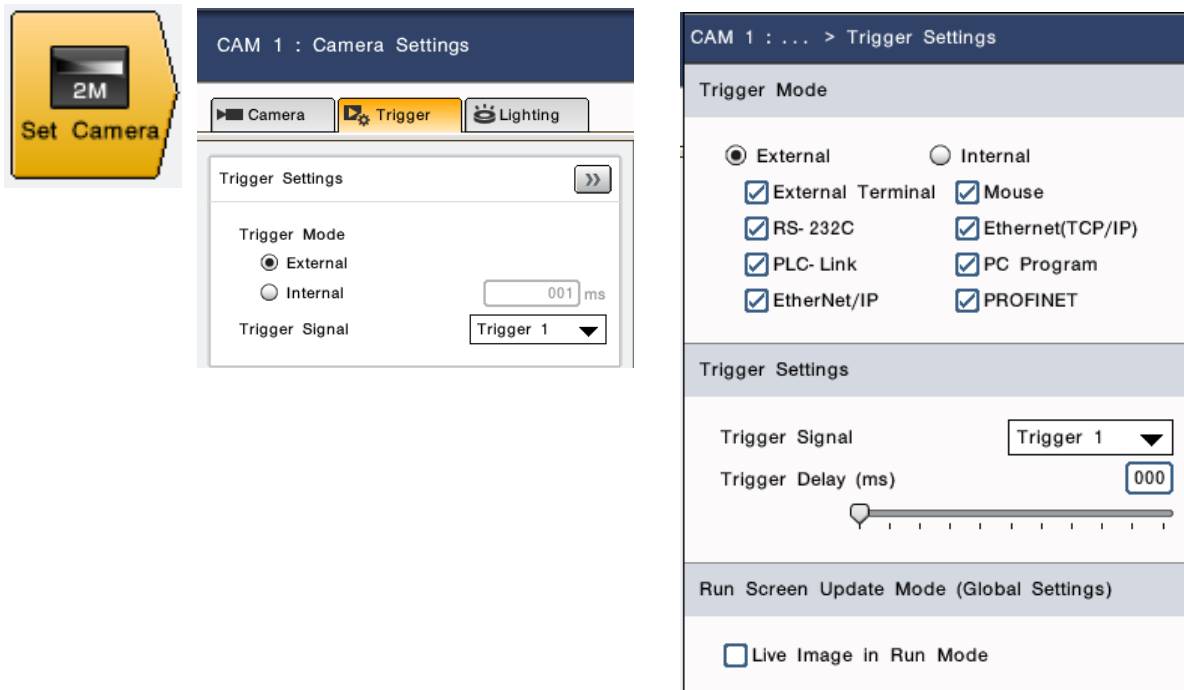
2M
Set Camera

CAM 1 : Camera Settings

Camera | Trigger | Lighting

Trigger Settings

Trigger Mode
External
Internal
001 ms
Trigger Signal
Trigger 1

CAM 1 : ... > Trigger Settings

Trigger Mode

External
Internal
External Terminal
Mouse
RS- 232C
Ethernet(TCP/IP)
PLC- Link
PC Program
EtherNet/IP
PROFINET

Trigger Settings

Trigger Signal
Trigger 1
Trigger Delay (ms)
000

Run Screen Update Mode (Global Settings)

Live Image in Run Mode